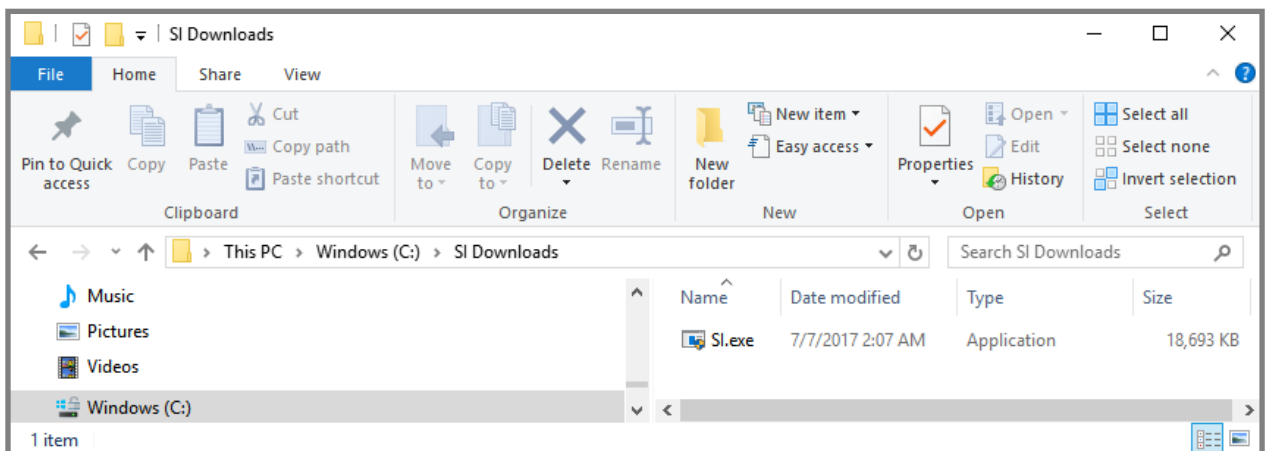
SI Downloads

File Home Share View

Pin to Quick access
Copy
Paste
Cut
Copy path
Paste shortcut
Clipboard

Move to
Copy to
Delete
Rename
Organize

New folder
New item
Easy access
New

Properties
Open
Edit
History
Open

Select all
Select none
Invert selection
Select

This PC > Windows (C:) > SI Downloads

Search SI Downloads

Music
Pictures
Videos
Windows (C:)

| Name | Date modified | Type | Size |
|---|---|---|---|
| SI.exe | 7/7/2017 2:07 AM | Application | 18,693 KB |

1 item